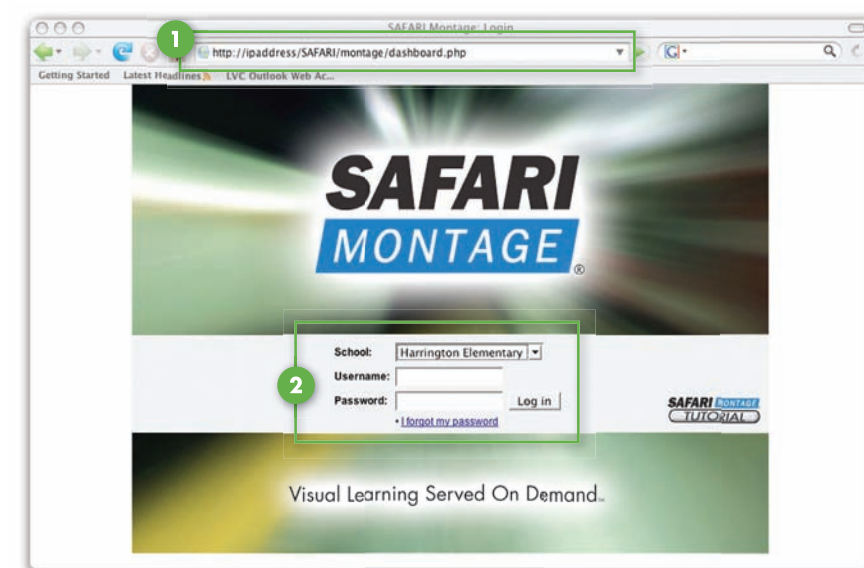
SAFARI Montage: Login

1

http://ipaddress/SAFARI/montage/dashboard.php

Getting Started Latest Headlines LVC Outlook Web Ac...

SAFARI MONTAGE®

School: Harrington Elementary

2

Username:

Password:

Log in

• I forgot my password

SAFARI MONTAGE TUTORIAL

Visual Learning Served On Demand.